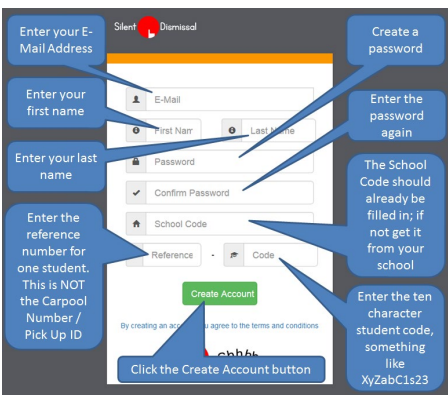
Silent Dismissal

Enter your E-Mail Address

Create a password

Enter your first name

Enter the password again

Enter your last name

E-Mail

First Narr

Last Name

Password

Confirm Password

School Code

Reference

-

Code

The School Code should already be filled in; if not get it from your school

Enter the reference number for one student. This is NOT the Carpool Number / Pick Up ID

Enter the ten character student code, something like XyZabC1s23

Create Account

By creating an acc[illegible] you agree to the terms and conditions

Click the Create Account button